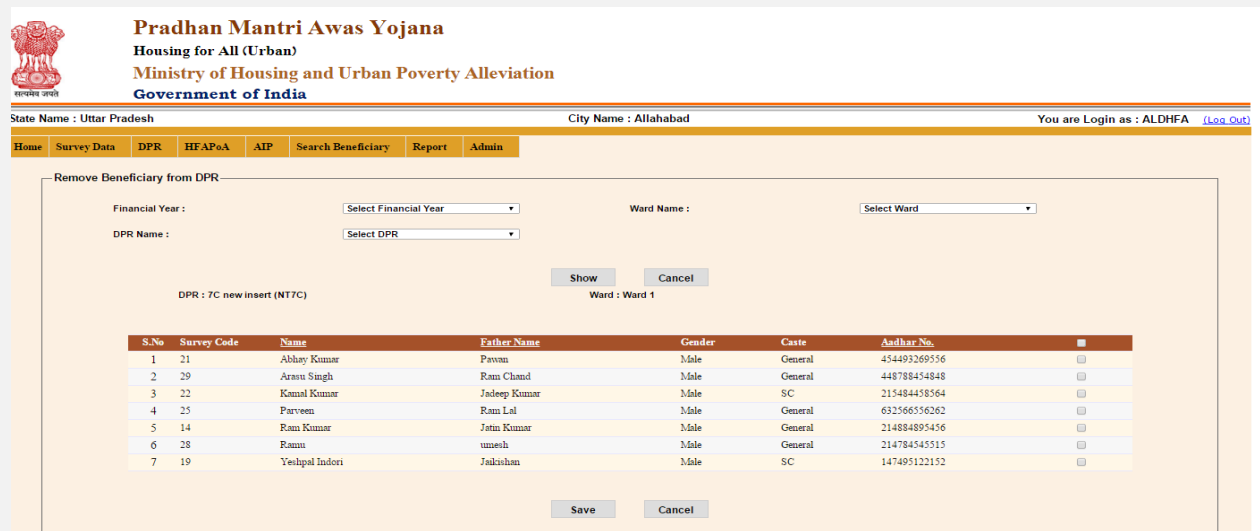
सत्यमेव जयते

Pradhan Mantri Awas Yojana

Housing for All (Urban)

Ministry of Housing and Urban Poverty Alleviation

Government of India

State Name : Uttar Pradesh City Name : Allahabad You are Login as : ALDHFA (Log Out)

Home Survey Data DPR HFAPoA AIP Search Beneficiary Report Admin

Remove Beneficiary from DPR

Financial Year : Select Financial Year

Ward Name : Select Ward

DPR Name : Select DPR

Show Cancel

DPR : 7C new insert (NT7C)

Ward : Ward 1

| S.No | Survey Code | Name | Father Name | Gender | Caste | Aadhar No. | |
|---|---|---|---|---|---|---|---|
| 1 | 21 | Abhay Kumar | Pawan | Male | General | 454493269556 | |
| 2 | 29 | Arasu Singh | Ram Chand | Male | General | 448788454848 | |
| 3 | 22 | Kamal Kumar | Jadeep Kumar | Male | SC | 215484458564 | |
| 4 | 25 | Parveen | Ram Lal | Male | General | 632566556262 | |
| 5 | 14 | Ram Kumar | Jatin Kumar | Male | General | 214884895456 | |
| 6 | 28 | Ramu | umesh | Male | General | 214784545515 | |
| 7 | 19 | Yeshpal Indori | Jaikishan | Male | SC | 147495122152 | |

Save Cancel